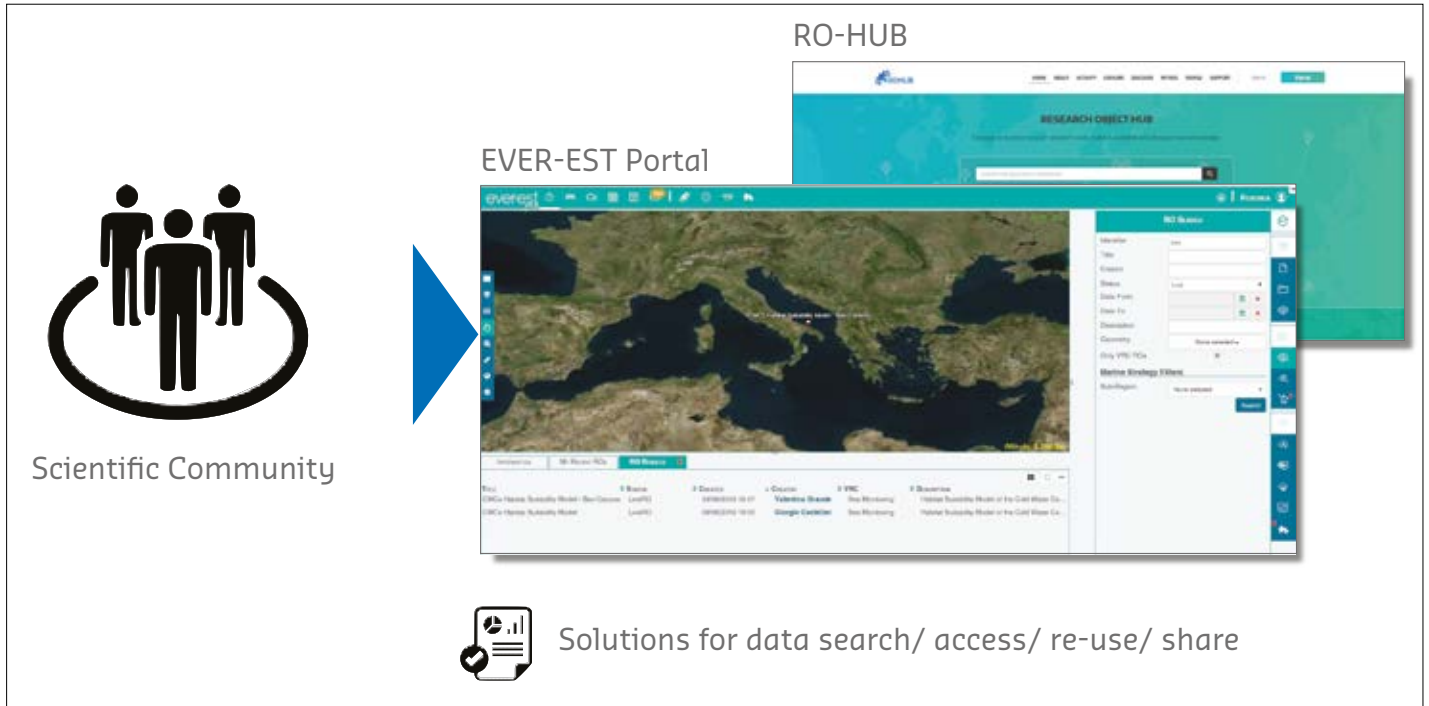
RO-HUB

RESEARCH OBJECT HUB

EVER-EST Portal

everest

RO Search

Identifier

Title

Creator

Status

Date From

Date To

Description

Geometry

Only VRC ROs

Marine Strategy Filters

SubRegion

None selected

Search

RO Search

Title

Status

Created

Creator

VRC

Description

Valentina Grande

Sea Monitoring

Giorgio Castellan

Sea Monitoring

Scientific Community

Solutions for data search/ access/ re-use/ share